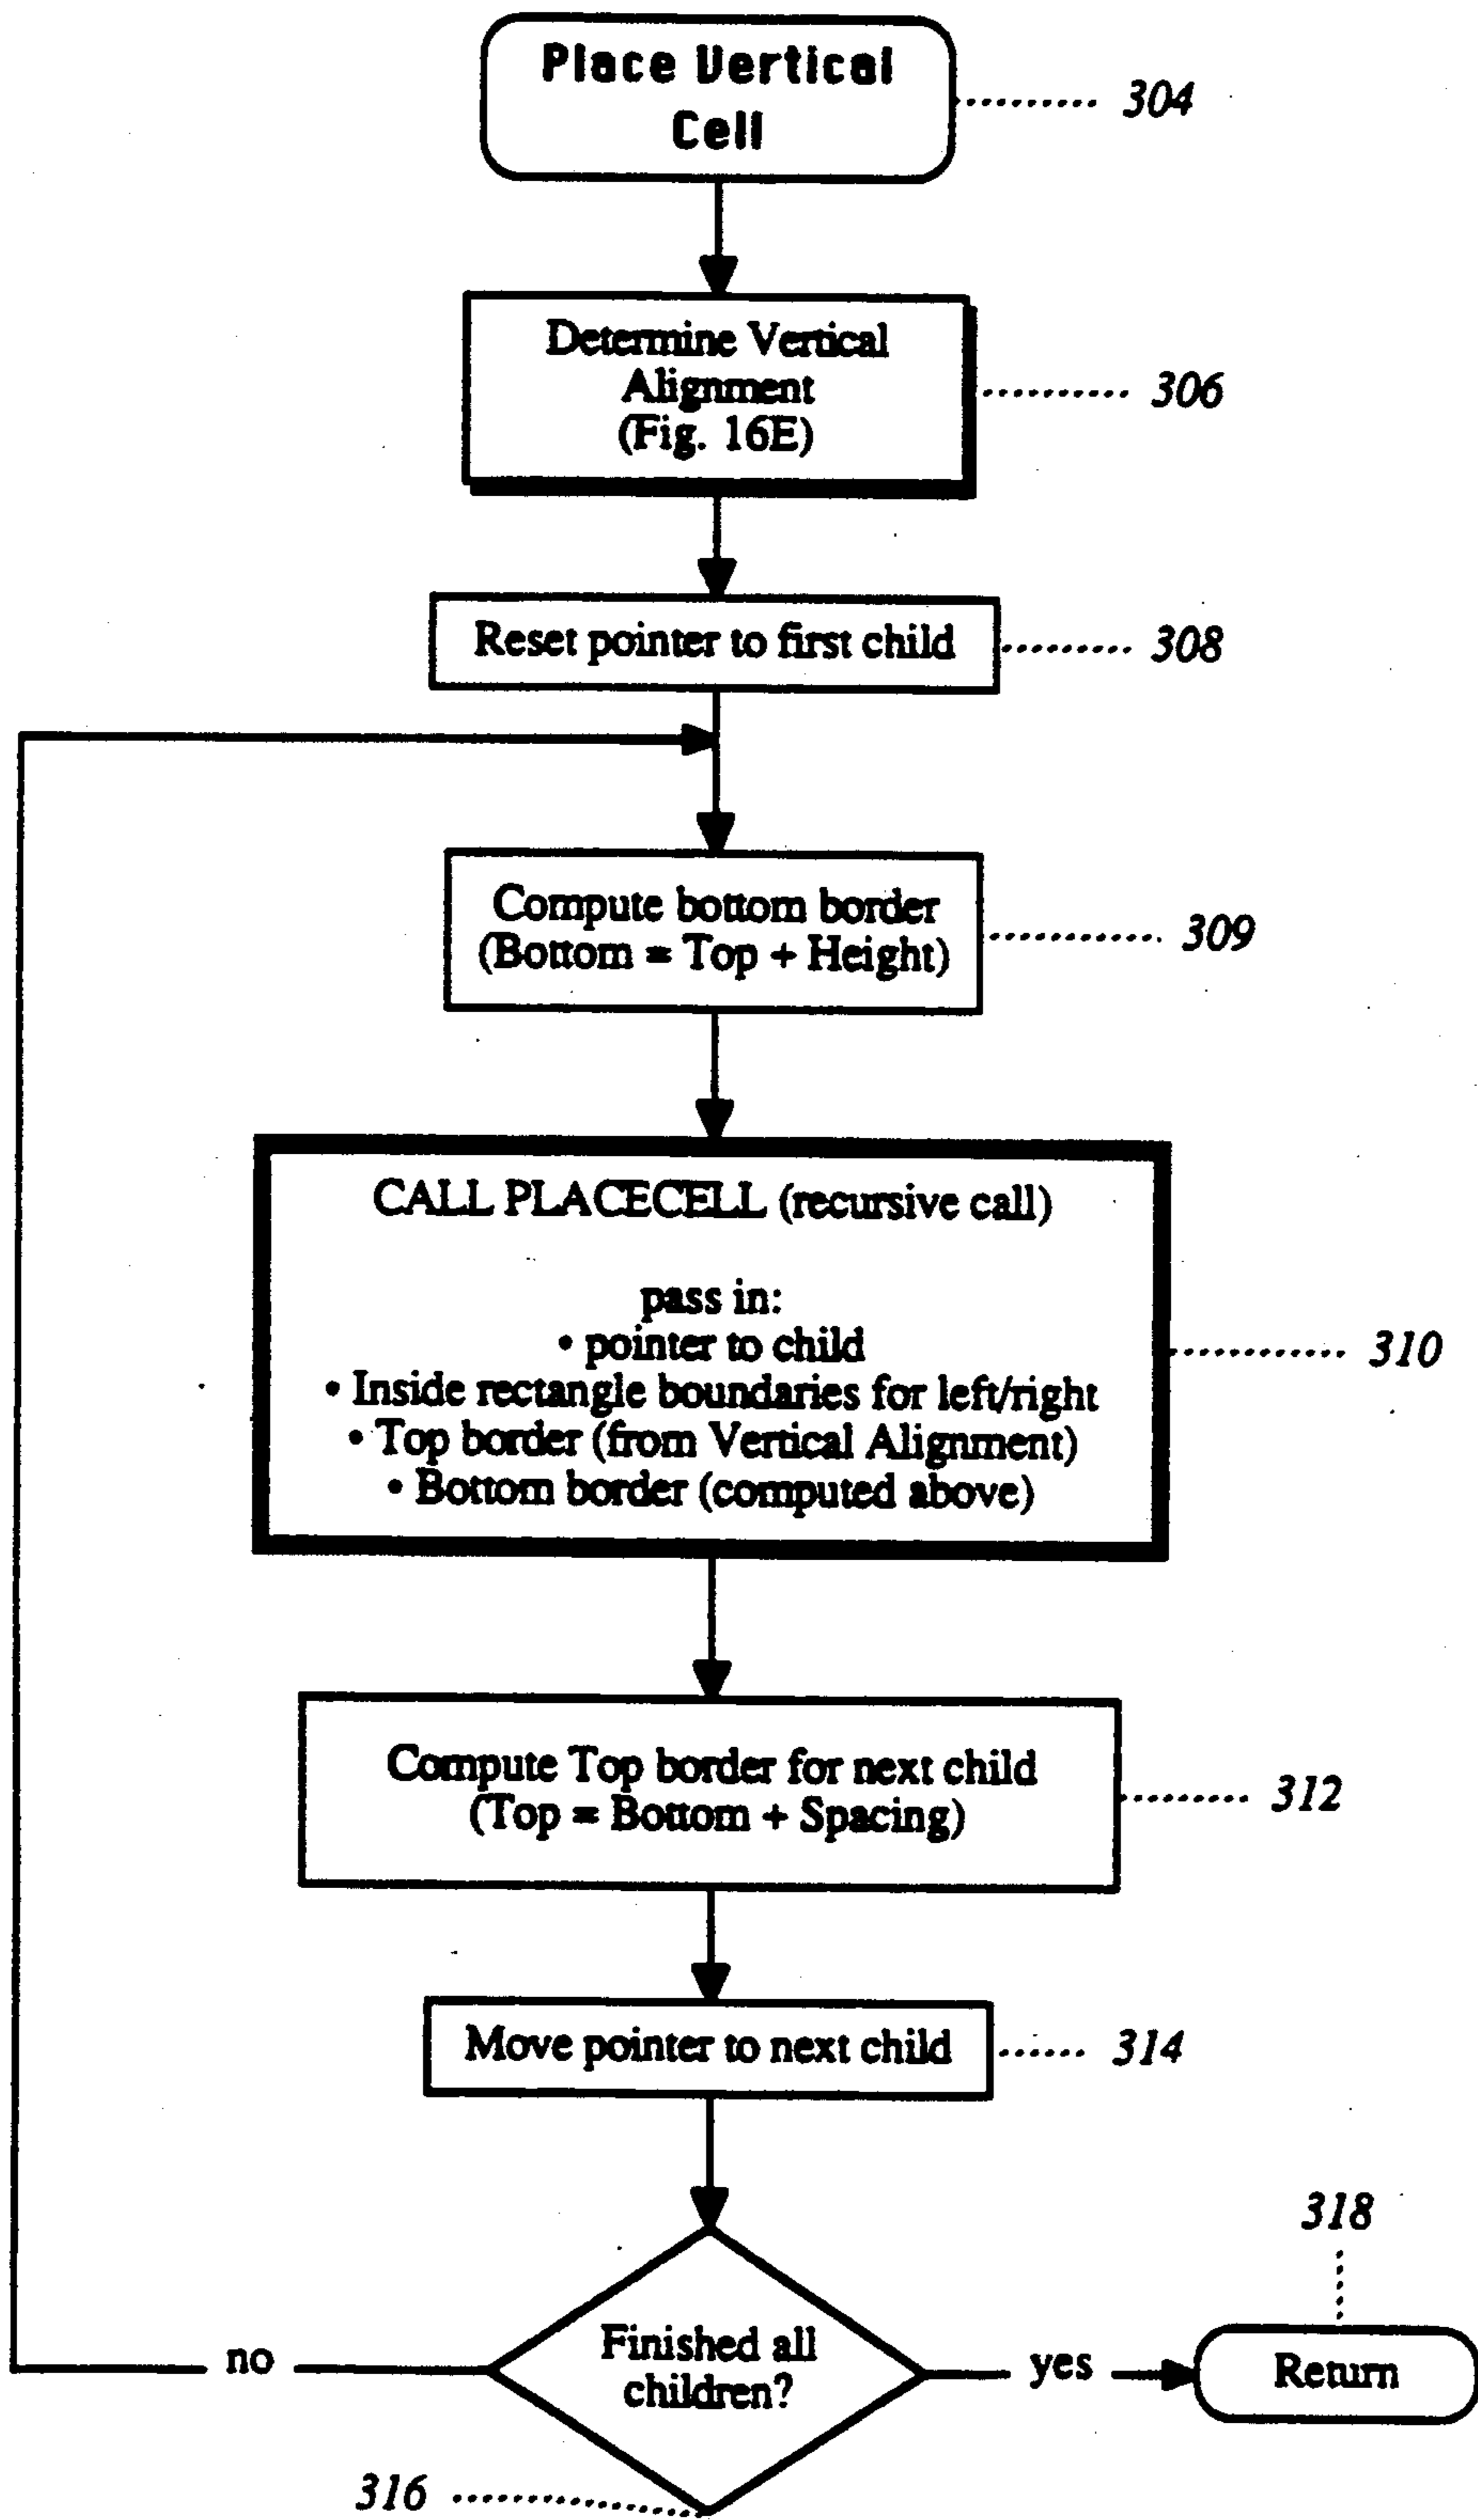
Place Vertical Cell

304

Determine Vertical Alignment (Fig. 16E)

306

Reset pointer to first child

308

Compute bottom border (Bottom = Top + Height)

309

CALL PLACECELL (recursive call)

pass in:
• pointer to child
• Inside rectangle boundaries for left/right
• Top border (from Vertical Alignment)
• Bottom border (computed above)

310

Compute Top border for next child (Top = Bottom + Spacing)

312

Move pointer to next child

314

Finished all children?

no

yes

Return

318

316